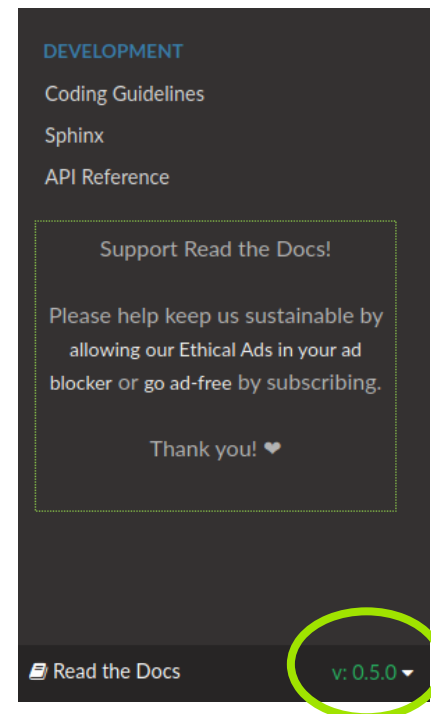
DEVELOPMENT

Coding Guidelines

Sphinx

API Reference

Support Read the Docs!

Please help keep us sustainable by allowing our Ethical Ads in your ad blocker or go ad-free by subscribing.

Thank you! ❤

Read the Docs

v: 0.5.0